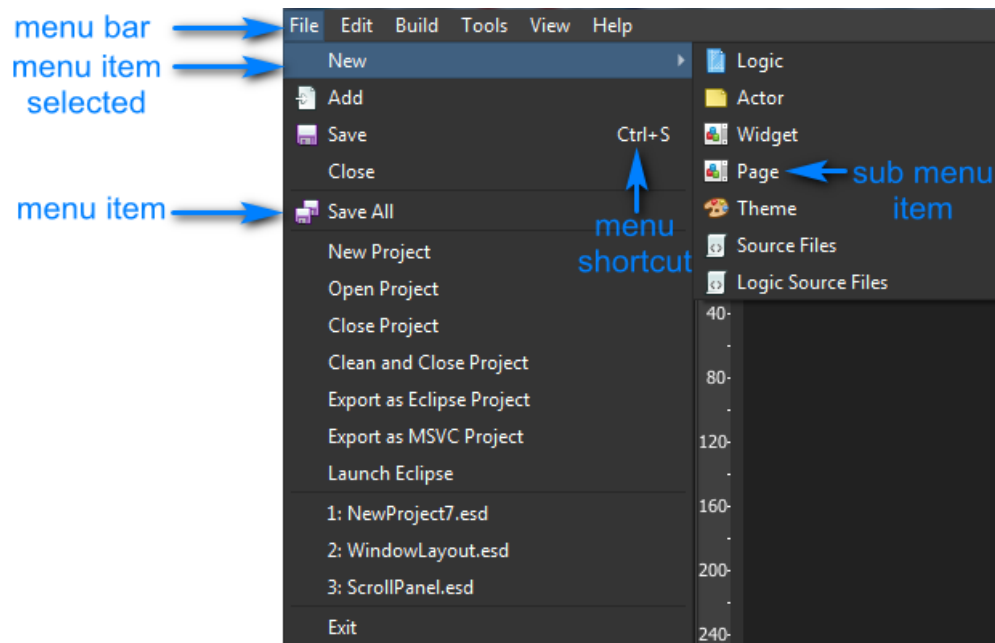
menu bar
File Edit Build Tools View Help

menu item selected
New
Add
Save Ctrl+S
Close

menu item
Save All

New Project
Open Project
Close Project
Clean and Close Project
Export as Eclipse Project
Export as MSVC Project
Launch Eclipse

1: NewProject7.esd
2: WindowLayout.esd
3: ScrollPanel.esd

Exit

menu shortcut

Logic
Actor
Widget
Page
Theme
Source Files
Logic Source Files

sub menu item

40
80
120
160
200
240